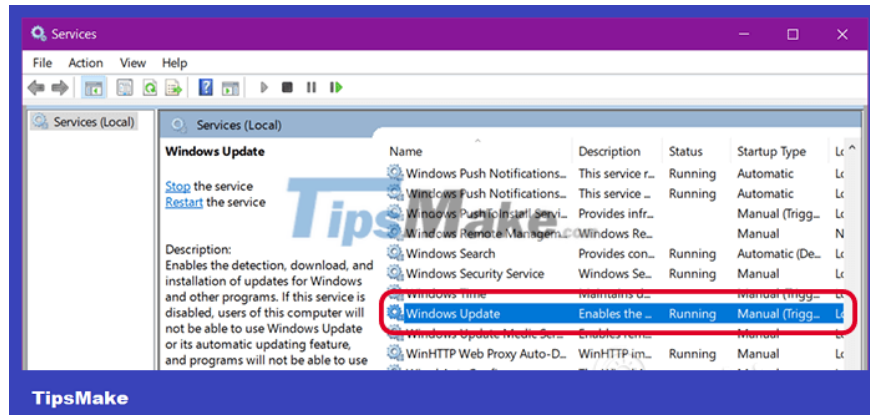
Services

File Action View Help

Services (Local)

Services (Local)

Windows Update

Stop the service
Restart the service

Description:
Enables the detection, download, and installation of updates for Windows and other programs. If this service is disabled, users of this computer will not be able to use Windows Update or its automatic updating feature, and programs will not be able to use

| Name | Description | Status | Startup Type | Lo |
|---|---|---|---|---|
| Windows Push Notifications... | This service r... | Running | Automatic | Lo |
| Windows Push Notifications... | This service ... | Running | Automatic | Lo |
| Windows PushToInstall Servi... | Provides infr... | | Manual (Trigg... | Lo |
| Windows Remote Managem... | Windows Re... | | Manual | N |
| Windows Search | Provides con... | Running | Automatic (De... | Lo |
| Windows Security Service | Windows Se... | Running | Manual | Lo |
| Windows Time | Maintains d... | | Manual (Trigg... | Lo |
| Windows Update | Enables the ... | Running | Manual (Trigg... | Lo |
| Windows Update Medic Ser... | Enables rem... | | Manual | Lo |
| WinHTTP Web Proxy Auto-D... | WinHTTP im... | Running | Manual | Lo |

TipsMake

TipsMake